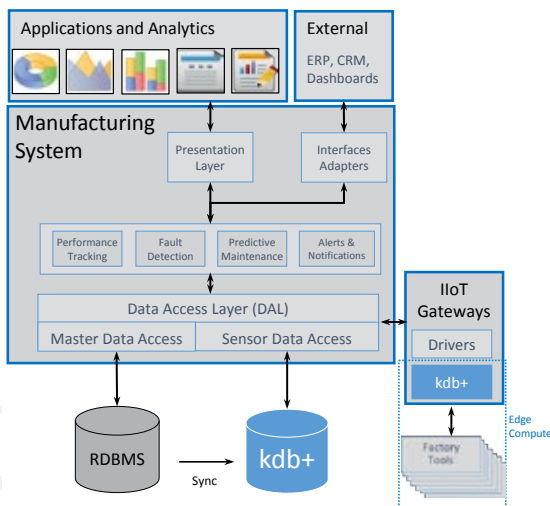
Applications and Analytics

External

ERP, CRM, Dashboards

Manufacturing System

Presentation Layer

Interfaces Adapters

Performance Tracking

Fault Detection

Predictive Maintenance

Alerts & Notifications

Data Access Layer (DAL)

Master Data Access

Sensor Data Access

IIoT Gateways

Drivers

kdb+

Edge Compute

Factory Tools

RDBMS

Sync

kdb+